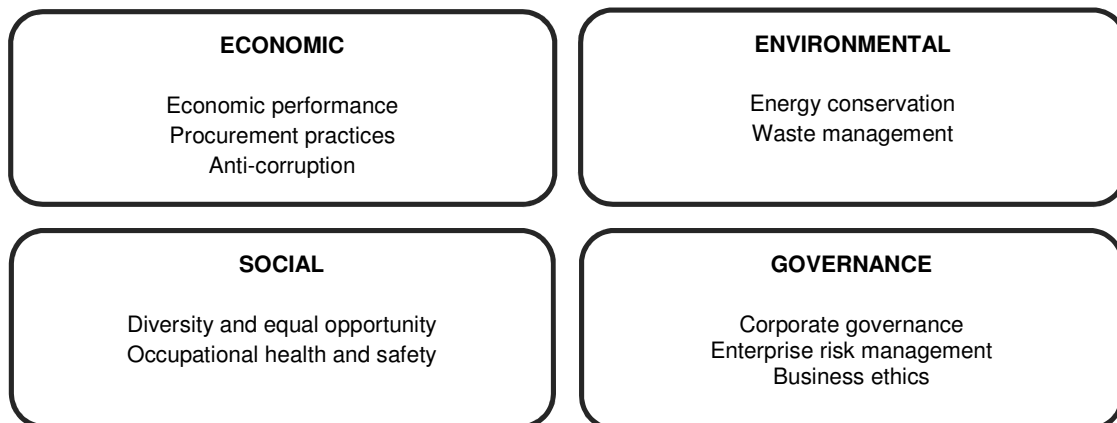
ECONOMIC

Economic performance
Procurement practices
Anti-corruption

ENVIRONMENTAL

Energy conservation
Waste management

SOCIAL

Diversity and equal opportunity
Occupational health and safety

GOVERNANCE

Corporate governance
Enterprise risk management
Business ethics